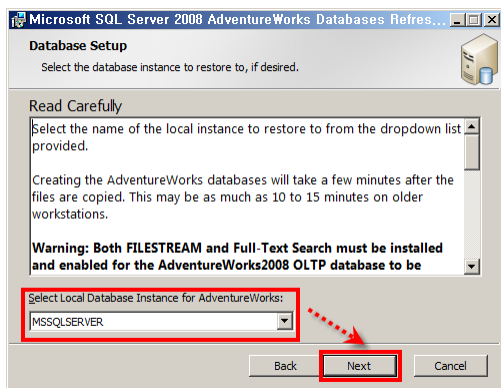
Microsoft SQL Server 2008 AdventureWorks Databases Refres...

Database Setup

Select the database instance to restore to, if desired.

Read Carefully

Select the name of the local instance to restore to from the dropdown list provided.

Creating the AdventureWorks databases will take a few minutes after the files are copied. This may be as much as 10 to 15 minutes on older workstations.

**Warning: Both FILESTREAM and Full-Text Search must be installed and enabled for the AdventureWorks2008 OLTP database to be**

Select Local Database Instance for AdventureWorks:

MSSQLSERVER

Back

Next

Cancel